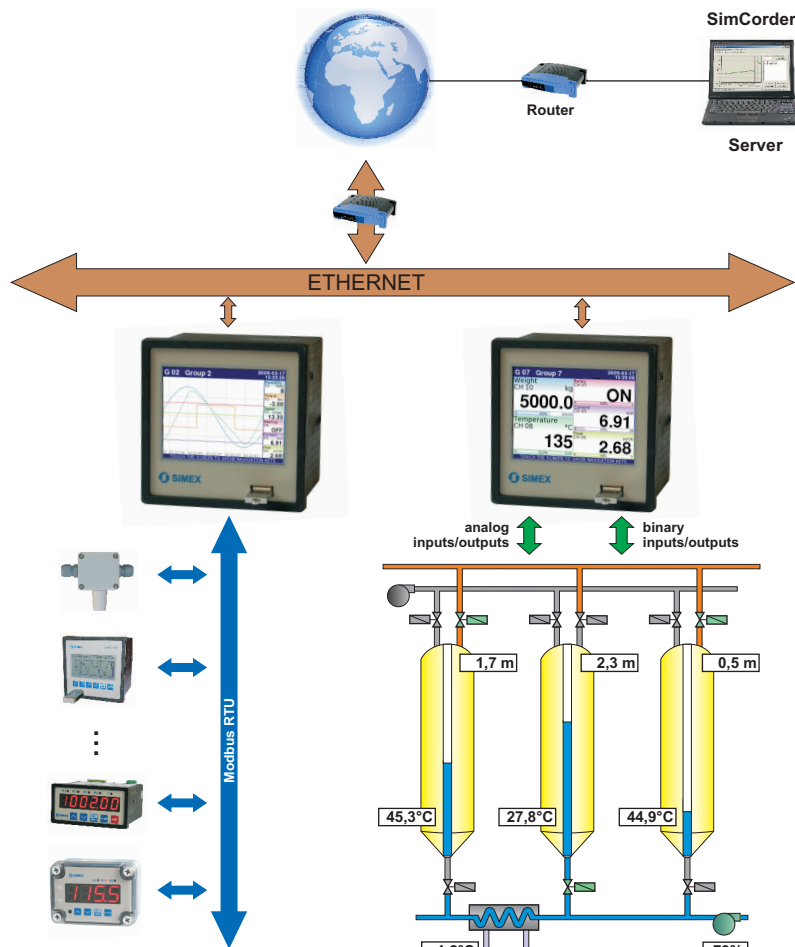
SimCorder

Router

Server

ETHERNET

G 02 Group 2

SIMEX

G 07 Group 7

Weight
CH 10
kg
5000.0
ON
Temperature
CH 08
°C
6.91
135
2.68

SIMEX

analog inputs/outputs

binary inputs/outputs

Modbus RTU

⋮

100200

115.5

1,7 m

2,3 m

0,5 m

45,3°C

27,8°C

44,9°C

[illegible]

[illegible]